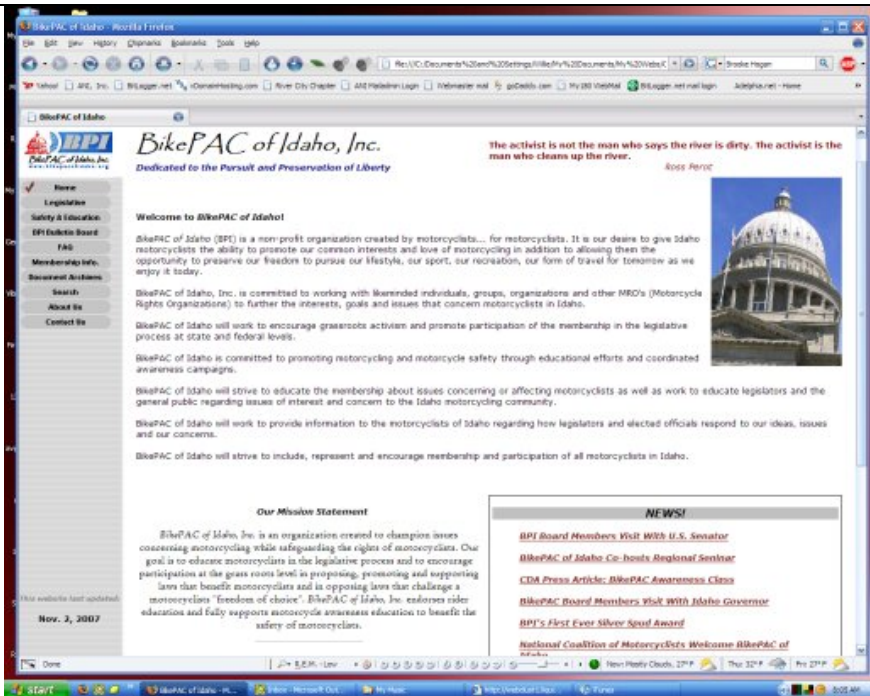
BikePAC of Idaho - Mozilla Firefox

File Edit View History Chipmarks Bookmarks Tools Help

file:///C:/Documents%20and%20Settings/Mike/My%20Documents/My%20Webs/

Brooke Hogan

Yahoo! | AfE, Inc. | BitLogger.net | iDomainHosting.com | River City Chapter | ANI Mailadmin Login | Webmaster mail | goDaddy.com | My IBD WebMail | BitLogger.net mail login | Adelphia.net - Home

BikePAC of Idaho

BPI

BikePAC of Idaho, Inc.

www.bikepacidaho.org

BikePAC of Idaho, Inc.

Dedicated to the Pursuit and Preservation of Liberty

The activist is not the man who says the river is dirty. The activist is the man who cleans up the river.

Ross Perot

Home
Legislation
Safety & Education
BPI Bulletin Board
FAQ
Membership Info.
Document Archives
Search
About Us
Contact Us

Welcome to BikePAC of Idaho!

BikePAC of Idaho (BPI) is a non-profit organization created by motorcyclists... for motorcyclists. It is our desire to give Idaho motorcyclists the ability to promote our common interests and love of motorcycling in addition to allowing them the opportunity to preserve our freedom to pursue our lifestyle, our sport, our recreation, our form of travel for tomorrow as we enjoy it today.

BikePAC of Idaho, Inc. is committed to working with likeminded individuals, groups, organizations and other MRO's (Motorcycle Rights Organizations) to further the interests, goals and issues that concern motorcyclists in Idaho.

BikePAC of Idaho will work to encourage grassroots activism and promote participation of the membership in the legislative process at state and federal levels.

BikePAC of Idaho is committed to promoting motorcycling and motorcycle safety through educational efforts and coordinated awareness campaigns.

BikePAC of Idaho will strive to educate the membership about issues concerning or affecting motorcyclists as well as work to educate legislators and the general public regarding issues of interest and concern to the Idaho motorcycling community.

BikePAC of Idaho will work to provide information to the motorcyclists of Idaho regarding how legislators and elected officials respond to our ideas, issues and our concerns.

BikePAC of Idaho will strive to include, represent and encourage membership and participation of all motorcyclists in Idaho.

Our Mission Statement

BikePAC of Idaho, Inc. is an organization created to champion issues concerning motorcycling while safeguarding the rights of motorcyclists. Our goal is to educate motorcyclists in the legislative process and to encourage participation at the grass roots level in proposing, promoting and supporting laws that benefit motorcyclists and in opposing laws that challenge a motorcyclists "freedom of choice". BikePAC of Idaho, Inc. endorses rider education and fully supports motorcycle awareness education to benefit the safety of motorcyclists.

This website last updated:

Nov. 3, 2007

NEWS!

BPI Board Members Visit With U.S. Senator

BikePAC of Idaho Co-hosts Regional Seminar

CDA Press Article: BikePAC Awareness Class

BikePAC Board Members Visit With Idaho Governor

BPI's First Ever Silver Spud Award

National Coalition of Motorcyclists Welcome BikePAC of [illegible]

Done

Now: Mostly Clouds, 27° F | Thu: 32° F | Fri: 27° F

start | BikePAC of Idaho - M... | Inbox - Microsoft Out... | My Music | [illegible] | iTunes | 9:05 AM